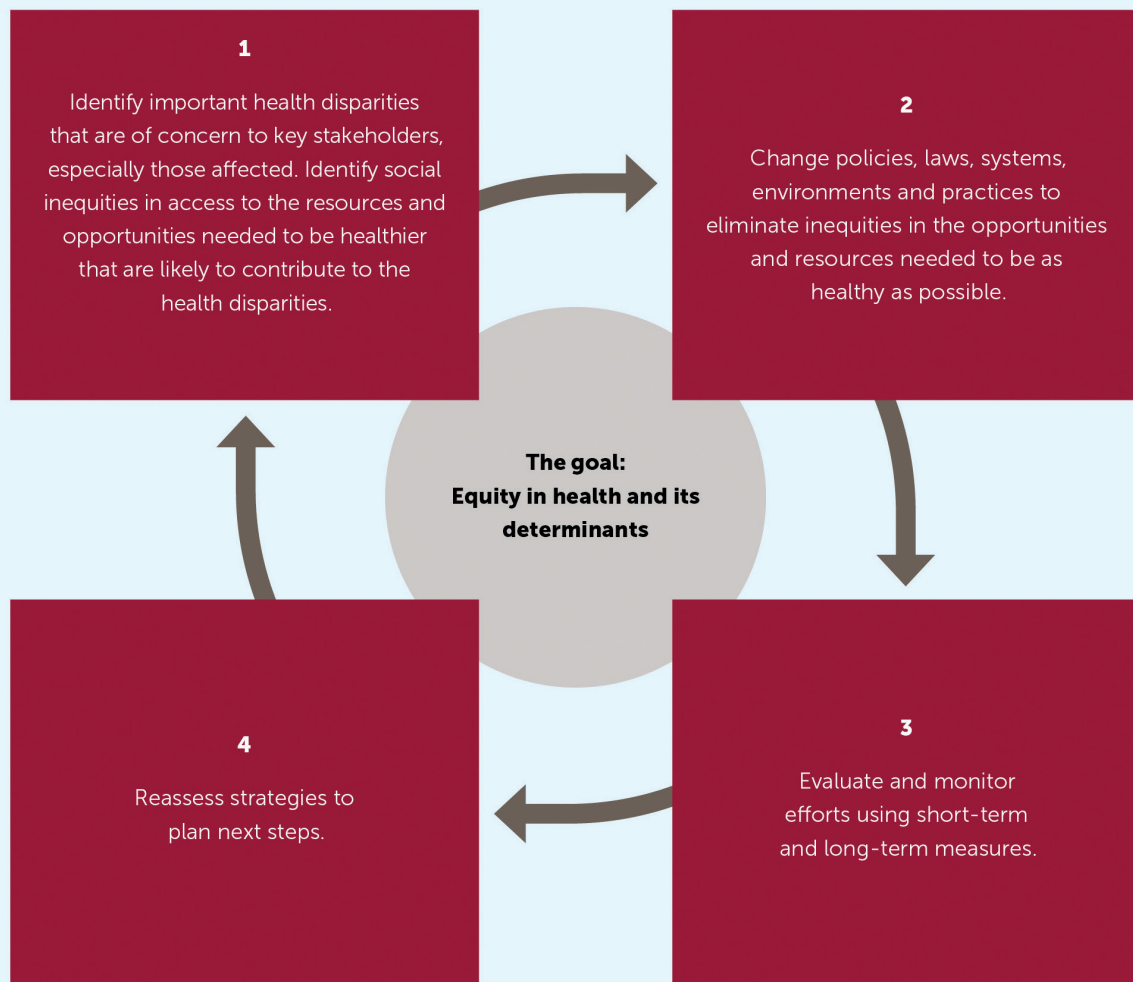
1

Identify important health disparities that are of concern to key stakeholders, especially those affected. Identify social inequities in access to the resources and opportunities needed to be healthier that are likely to contribute to the health disparities.

2

Change policies, laws, systems, environments and practices to eliminate inequities in the opportunities and resources needed to be as healthy as possible.

The goal:
Equity in health and its determinants

3

Evaluate and monitor efforts using short-term and long-term measures.

4

Reassess strategies to plan next steps.